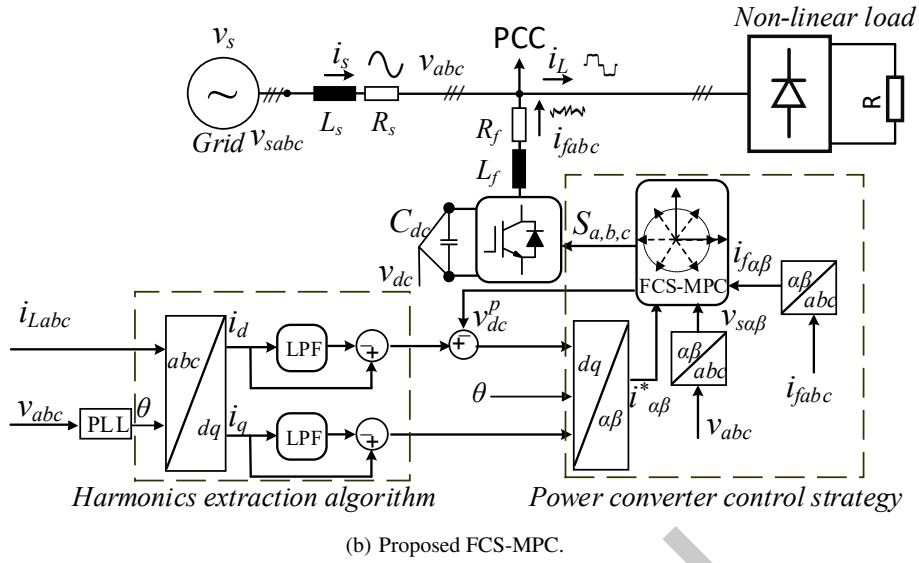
$v_s$
Non-linear load
PCC
$i_s$
$v_{abc}$
$i_L$
Grid $v_{sabc}$
$L_s$
$R_s$
R
$R_f$
$i_{fabc}$
$L_f$
$C_{dc}$
$S_{a,b,c}$
$i_{f\alpha\beta}$
$v_{dc}$
FCS-MPC
$\alpha\beta$
$abc$
$i_{Labc}$
$abc$
$i_d$
LPF
$v_{dc}^p$
$v_{s\alpha\beta}$
$dq$
$\alpha\beta$
$abc$
$\theta$
$i^*_{\alpha\beta}$
$\alpha\beta$
$i_{fabc}$
$v_{abc}$
PLL
$\theta$
$dq$
$i_q$
LPF
$v_{abc}$
Harmonics extraction algorithm
Power converter control strategy
(b) Proposed FCS-MPC.